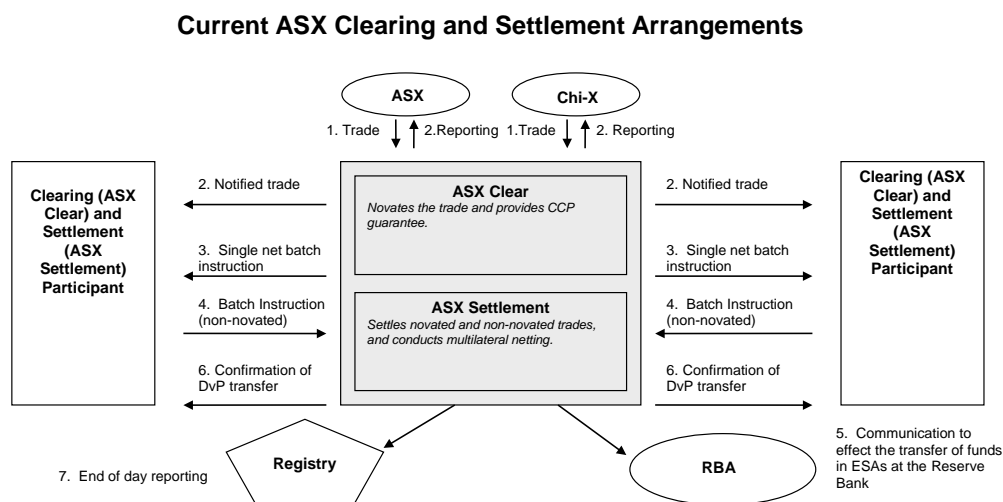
**Current ASX Clearing and Settlement Arrangements**

ASX

Chi-X

1. Trade

2.Reporting

1.Trade

2. Reporting

Clearing (ASX Clear) and Settlement (ASX Settlement) Participant

2. Notified trade

3. Single net batch instruction

4. Batch Instruction (non-novated)

6. Confirmation of DvP transfer

ASX Clear
*Novates the trade and provides CCP guarantee.*

ASX Settlement
*Settles novated and non-novated trades, and conducts multilateral netting.*

2. Notified trade

3. Single net batch instruction

4. Batch Instruction (non-novated)

6. Confirmation of DvP transfer

Clearing (ASX Clear) and Settlement (ASX Settlement) Participant

7. End of day reporting

Registry

RBA

5. Communication to effect the transfer of funds in ESAs at the Reserve Bank